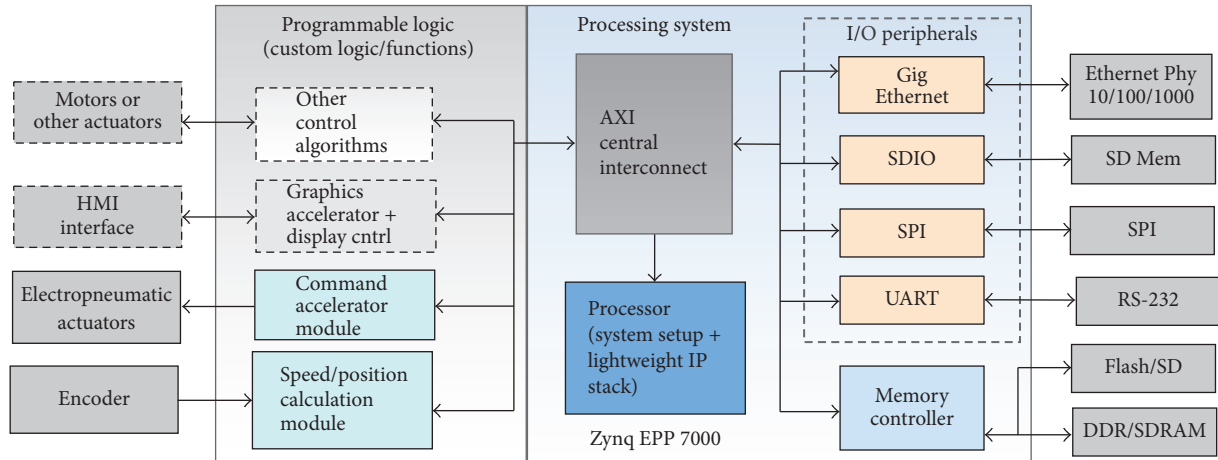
Programmable logic
(custom logic/functions)

Processing system

I/O peripherals

Motors or other actuators

Other control algorithms

HMI interface

Graphics accelerator + display cntrl

Electropneumatic actuators

Command accelerator module

Encoder

Speed/position calculation module

AXI central interconnect

Processor (system setup + lightweight IP stack)

Zynq EPP 7000

Gig Ethernet

SDIO

SPI

UART

Memory controller

Ethernet Phy 10/100/1000

SD Mem

SPI

RS-232

Flash/SD

DDR/SDRAM